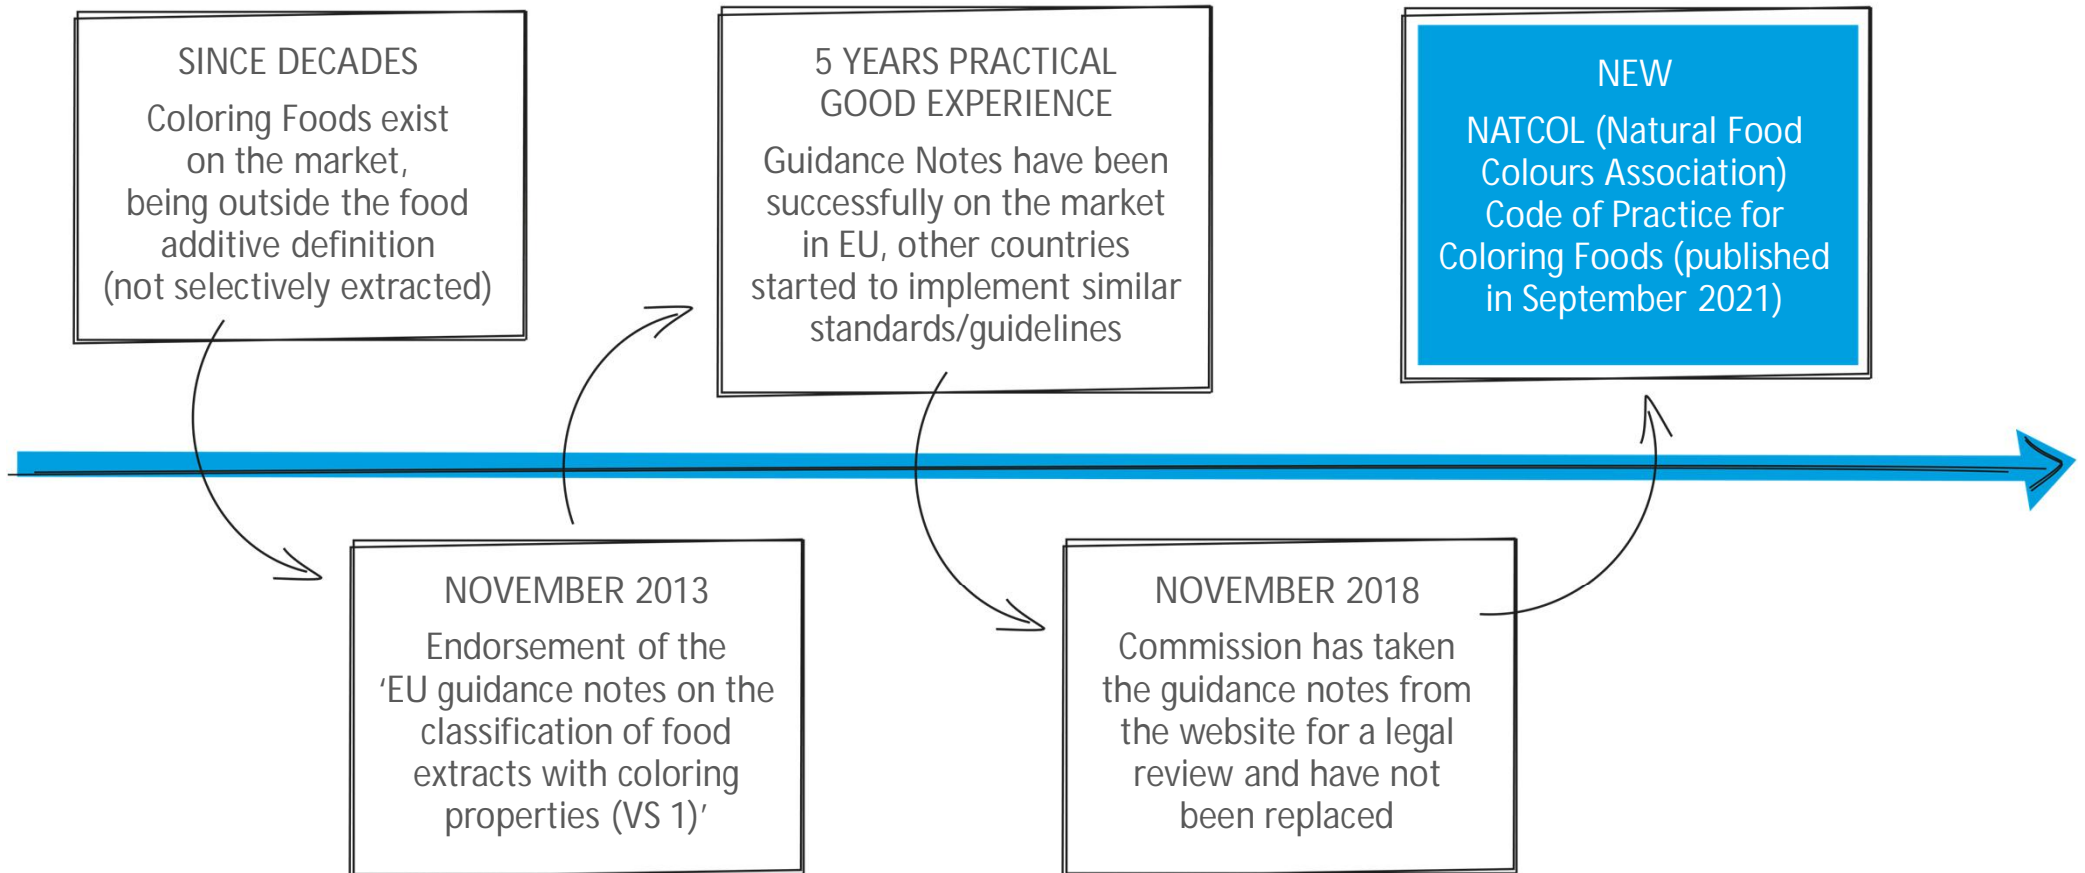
SINCE DECADES

Coloring Foods exist on the market, being outside the food additive definition (not selectively extracted)

NOVEMBER 2013

Endorsement of the 'EU guidance notes on the classification of food extracts with coloring properties (VS 1)'

5 YEARS PRACTICAL GOOD EXPERIENCE

Guidance Notes have been successfully on the market in EU, other countries started to implement similar standards/guidelines

NOVEMBER 2018

Commission has taken the guidance notes from the website for a legal review and have not been replaced

NEW

NATCOL (Natural Food Colours Association) Code of Practice for Coloring Foods (published in September 2021)